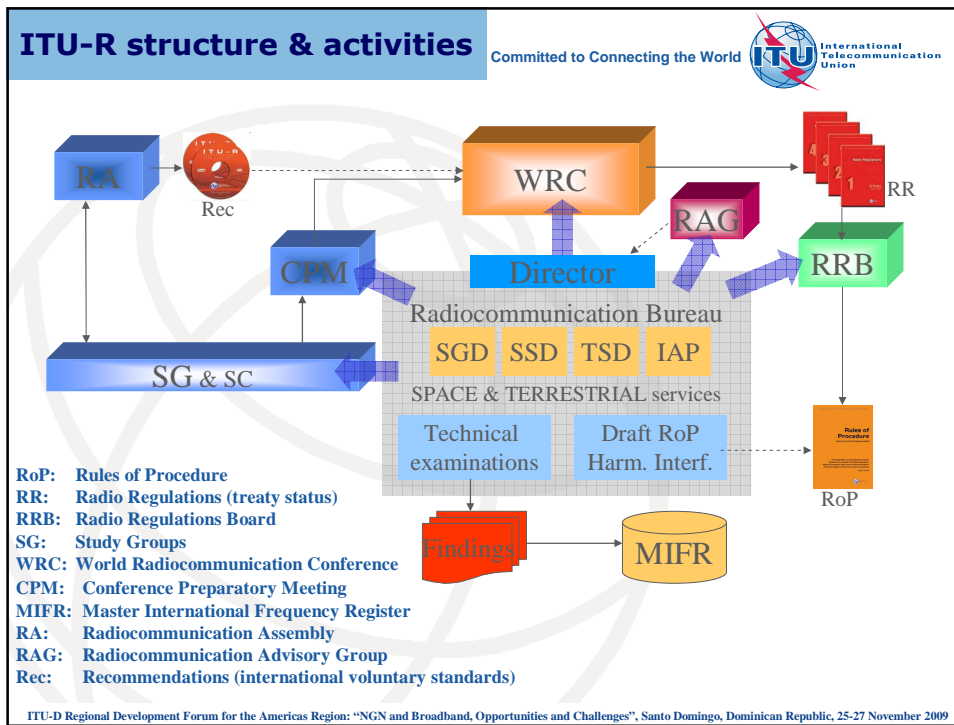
ITU-R structure & activities

Committed to Connecting the World

ITU International Telecommunication Union

RA

ITU-R

Rec

WRC

Radio Regulations

4 3 2 1

RR

RAG

CPM

Director

RRB

Radiocommunication Bureau

SGD SSD TSD IAP

SG & SC

SPACE & TERRESTRIAL services

Technical examinations

Draft RoP Harm. Interf.

Rules of Procedure

RoP

Findings

MIFR

RoP: Rules of Procedure
RR: Radio Regulations (treaty status)
RRB: Radio Regulations Board
SG: Study Groups
WRC: World Radiocommunication Conference
CPM: Conference Preparatory Meeting
MIFR: Master International Frequency Register
RA: Radiocommunication Assembly
RAG: Radiocommunication Advisory Group
Rec: Recommendations (international voluntary standards)

ITU-D Regional Development Forum for the Americas Region: "NGN and Broadband, Opportunities and Challenges", Santo Domingo, Dominican Republic, 25-27 November 2009